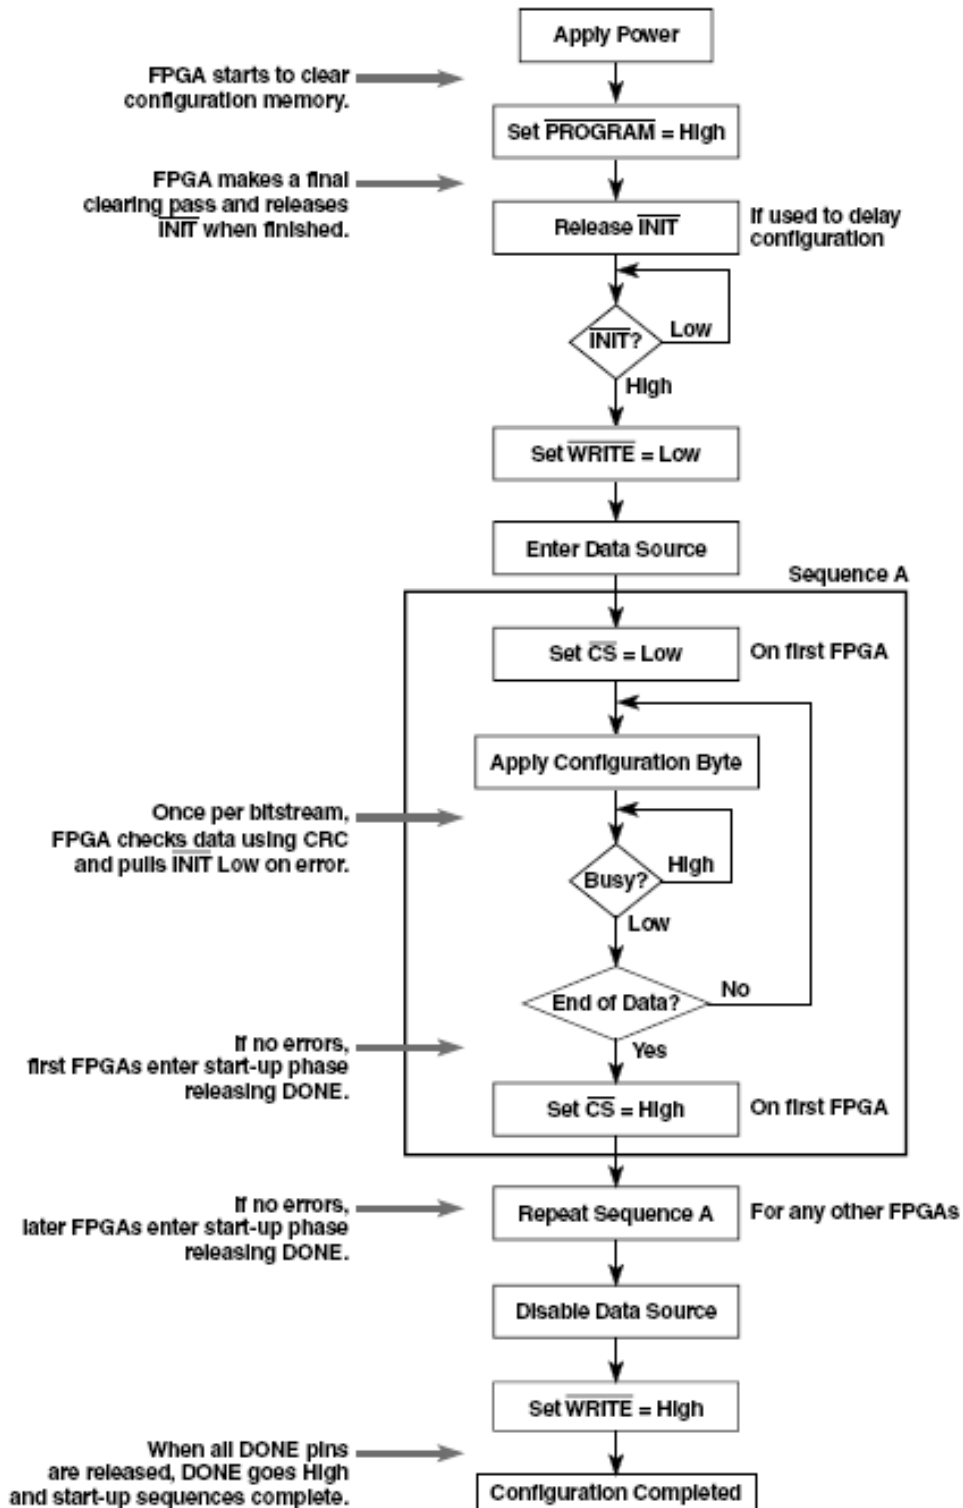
Apply Power

FPGA starts to clear configuration memory.

Set $\overline{\text{PROGRAM}}$ = High

FPGA makes a final clearing pass and releases $\overline{\text{INIT}}$ when finished.

Release $\overline{\text{INIT}}$

If used to delay configuration

$\overline{\text{INIT}}$?

Low

High

Set $\overline{\text{WRITE}}$ = Low

Enter Data Source

Sequence A

Set $\overline{\text{CS}}$ = Low

On first FPGA

Apply Configuration Byte

Once per bitstream, FPGA checks data using CRC and pulls $\overline{\text{INIT}}$ Low on error.

Busy?

High

Low

End of Data?

No

Yes

If no errors, first FPGAs enter start-up phase releasing DONE.

Set $\overline{\text{CS}}$ = High

On first FPGA

If no errors, later FPGAs enter start-up phase releasing DONE.

Repeat Sequence A

For any other FPGAs

Disable Data Source

Set $\overline{\text{WRITE}}$ = High

When all DONE pins are released, DONE goes High and start-up sequences complete.

Configuration Completed